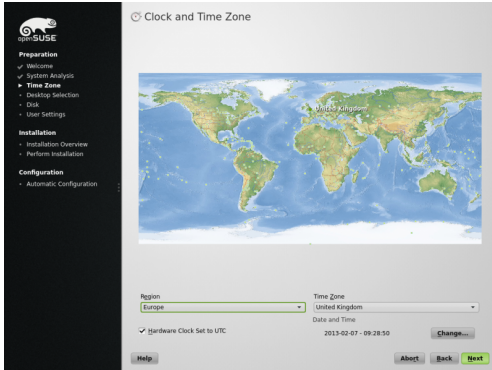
openSUSE

Preparation
Welcome
System Analysis
Time Zone
Desktop Selection
Disk
User Settings

Installation
Installation Overview
Perform Installation

Configuration
Automatic Configuration

Clock and Time Zone

United Kingdom

Region
Europe

Time Zone
United Kingdom

Date and Time
2013-02-07 - 09:28:50

Hardware Clock Set to UTC

Change...

Help

Abort

Back

Next